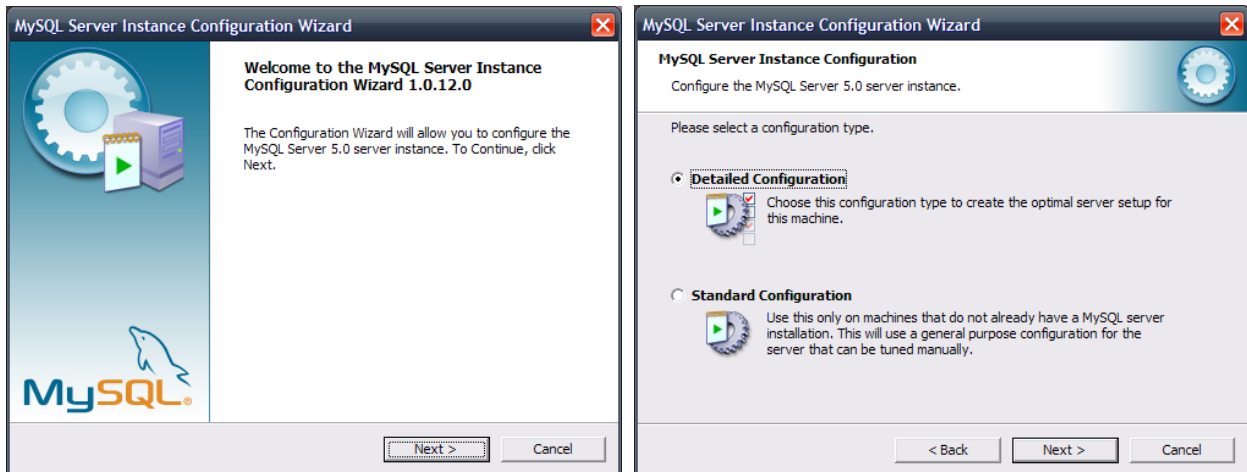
MySQL Server Instance Configuration Wizard

MySQL

Welcome to the MySQL Server Instance Configuration Wizard 1.0.12.0

The Configuration Wizard will allow you to configure the MySQL Server 5.0 server instance. To Continue, click Next.

Next >

Cancel

MySQL Server Instance Configuration Wizard

MySQL Server Instance Configuration

Configure the MySQL Server 5.0 server instance.

Please select a configuration type.

Detailed Configuration

Choose this configuration type to create the optimal server setup for this machine.

Standard Configuration

Use this only on machines that do not already have a MySQL server installation. This will use a general purpose configuration for the server that can be tuned manually.

< Back

Next >

Cancel